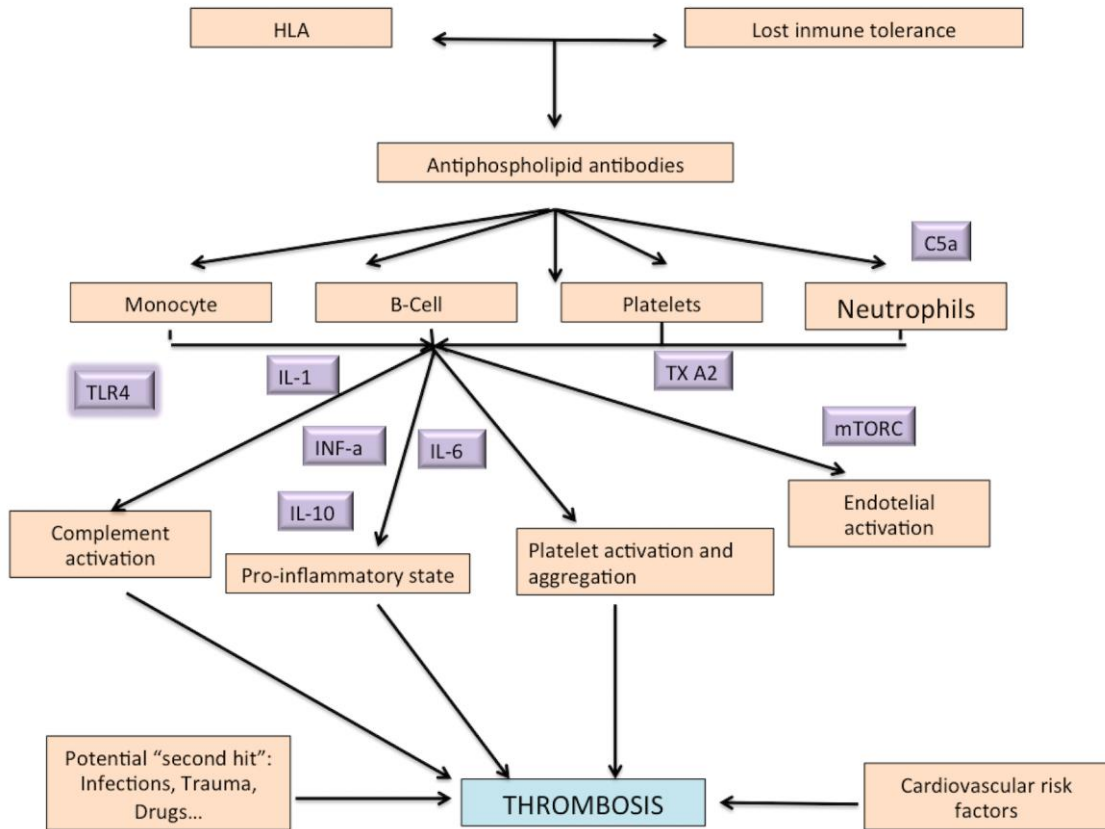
HLA

Lost inmune tolerance

Antiphospholipid antibodies

C5a

Monocyte

B-Cell

Platelets

Neutrophils

TLR4

IL-1

TX A2

mTORC

INF-a

IL-6

IL-10

Complement activation

Pro-inflammatory state

Platelet activation and aggregation

Endotelial activation

Potential “second hit”: Infections, Trauma, Drugs...

THROMBOSIS

Cardiovascular risk factors